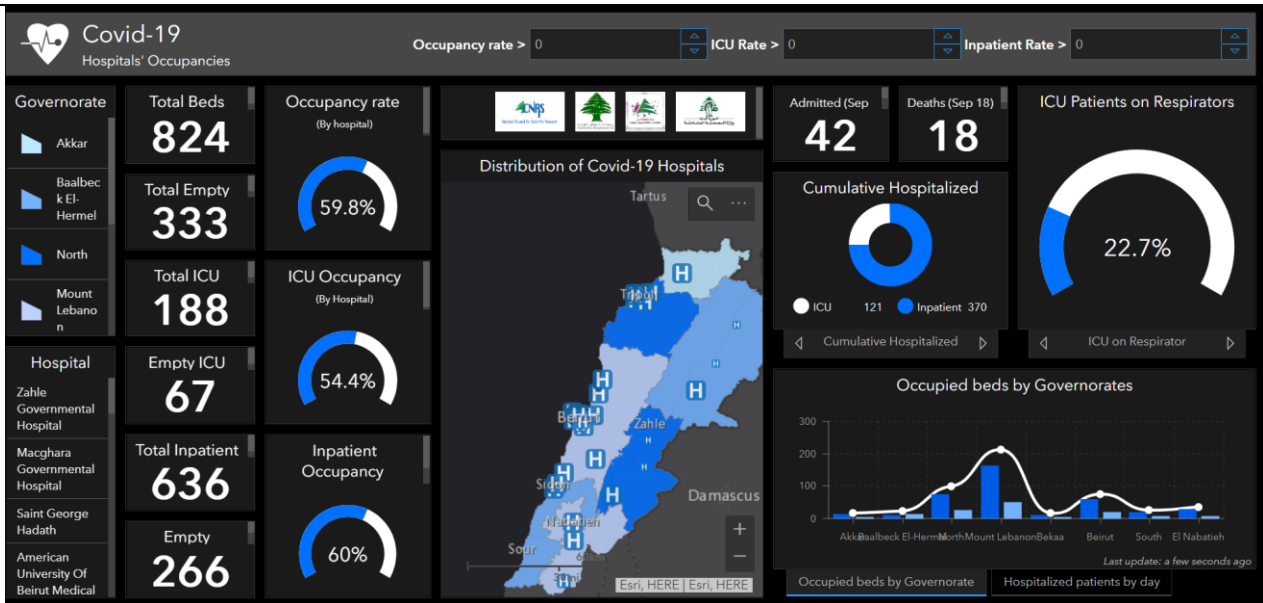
Covid-19
Hospitals' Occupancies

Occupancy rate > 0
ICU Rate > 0
Inpatient Rate > 0

Governorate
Akkar
Baalbeck El-Hermel
North
Mount Lebanon

Hospital
Zahle Governmental Hospital
Macghara Governmental Hospital
Saint George Hadath
American University Of Beirut Medical

Total Beds
824
Total Empty
333
Total ICU
188
Empty ICU
67
Total Inpatient
636
Empty
266

Occupancy rate
(By hospital)
59.8%
ICU Occupancy
(By Hospital)
54.4%
Inpatient Occupancy
60%

Distribution of Covid-19 Hospitals
Tartus
Tripoli
Beirut
Zahle
Sidon
Nabatieh
Damascus
Sour
Esri, HERE | Esri, HERE

Admitted (Sep
42
Deaths (Sep 18)
18

Cumulative Hospitalized
ICU 121
Inpatient 370
Cumulative Hospitalized

ICU Patients on Respirators
22.7%
ICU on Respirator

Occupied beds by Governorates
300
200
100
0
Akkar
Baalbeck El-Hermel
North
Mount Lebanon
Bekaa
Beirut
South
El Nabatieh
Last update: a few seconds ago

Occupied beds by Governorate
Hospitalized patients by day